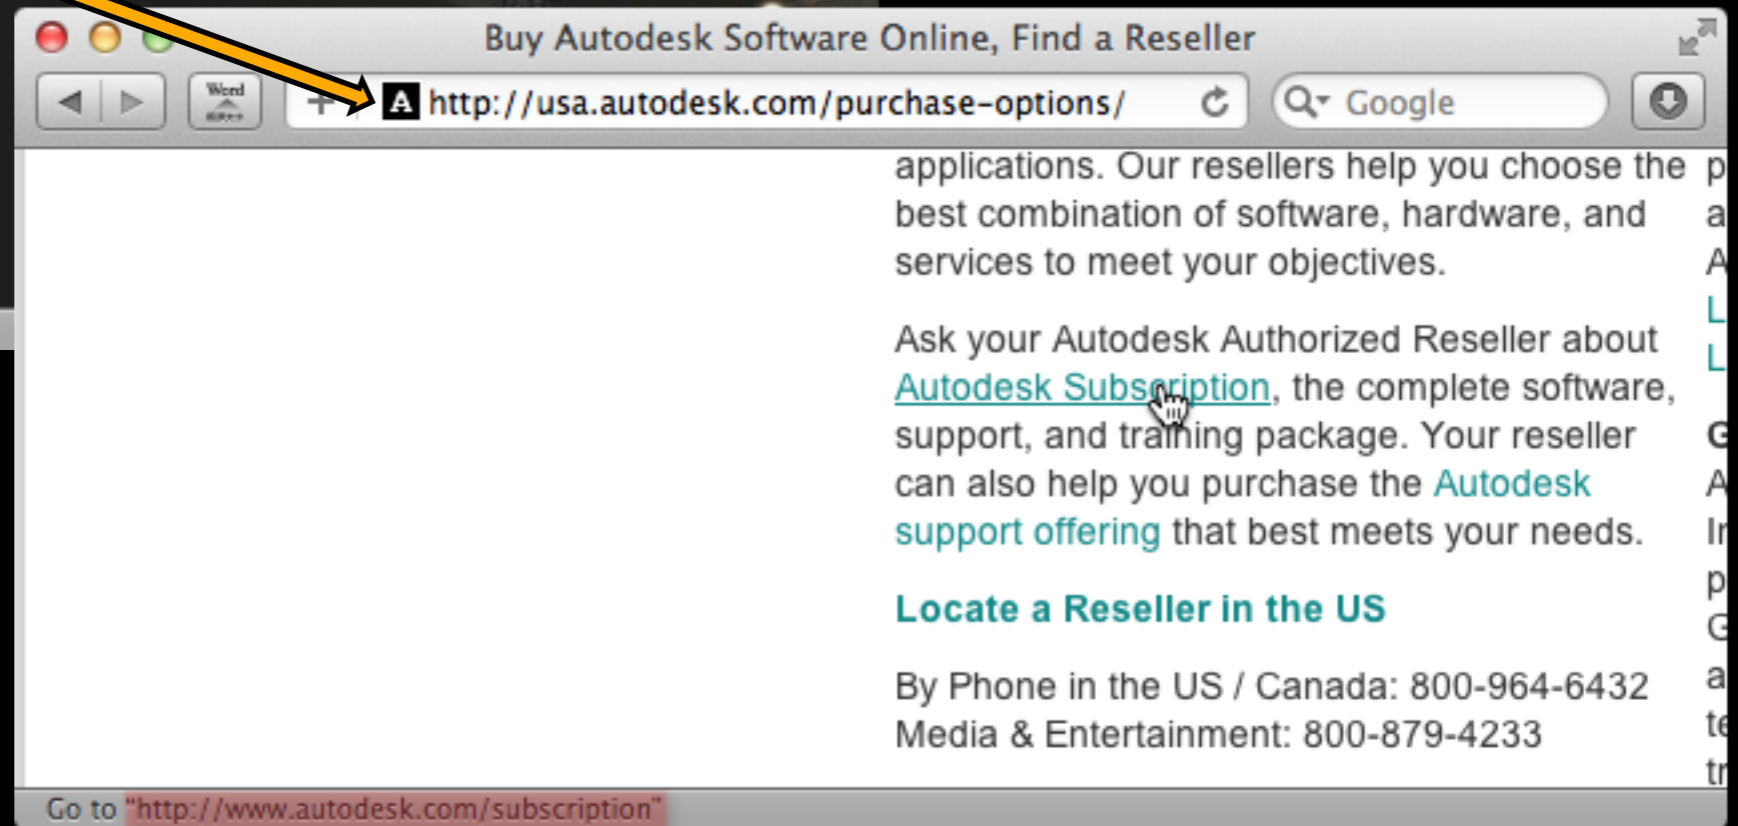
Buy Autodesk Software Online, Find a Reseller

Word

http://usa.autodesk.com/purchase-options/

Google

applications. Our resellers help you choose the best combination of software, hardware, and services to meet your objectives.

Ask your Autodesk Authorized Reseller about Autodesk Subscription, the complete software, support, and training package. Your reseller can also help you purchase the Autodesk support offering that best meets your needs.

Locate a Reseller in the US

By Phone in the US / Canada: 800-964-6432
Media & Entertainment: 800-879-4233

p
a
A
L
L
G
A
Ir
p
G
a
te
tr

Go to "http://www.autodesk.com/subscription"